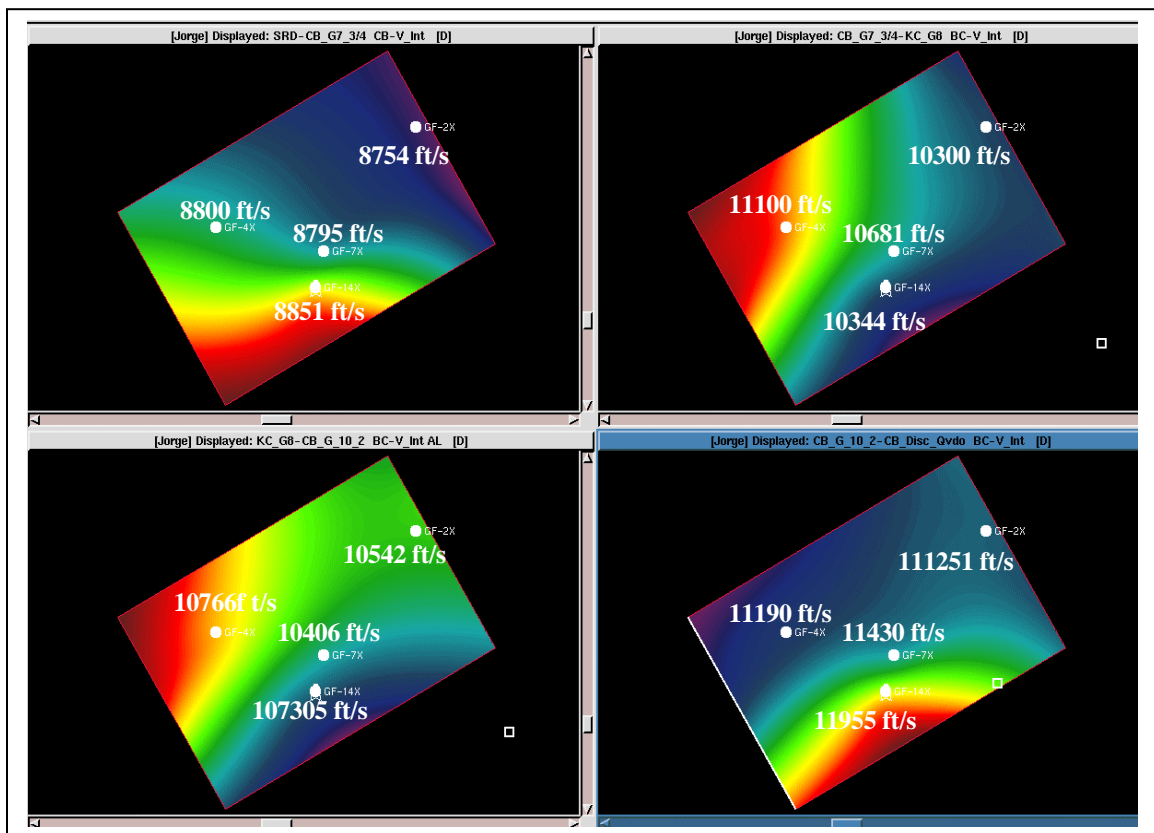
[Jorge] Displayed: SRD-CB_G7_3/4 CB-V_Int [D]

GF-2X
8754 ft/s
8800 ft/s
GF-4X
8795 ft/s
GF-7X
GF-14X
8851 ft/s

[Jorge] Displayed: CB_G7_3/4-KC_G8 BC-V_Int [D]

GF-2X
10300 ft/s
11100 ft/s
GF-4X
10681 ft/s
GF-7X
GF-14X
10344 ft/s

[Jorge] Displayed: KC_G8-CB_G_10_2 BC-V_Int AL [D]

GF-2X
10542 ft/s
10766f t/s
GF-4X
10406 ft/s
GF-7X
GF-14X
107305 ft/s

[Jorge] Displayed: CB_G_10_2-CB_Disc_Qvdo BC-V_Int [D]

GF-2X
111251 ft/s
11190 ft/s
GF-4X
11430 ft/s
GF-7X
GF-14X
11955 ft/s